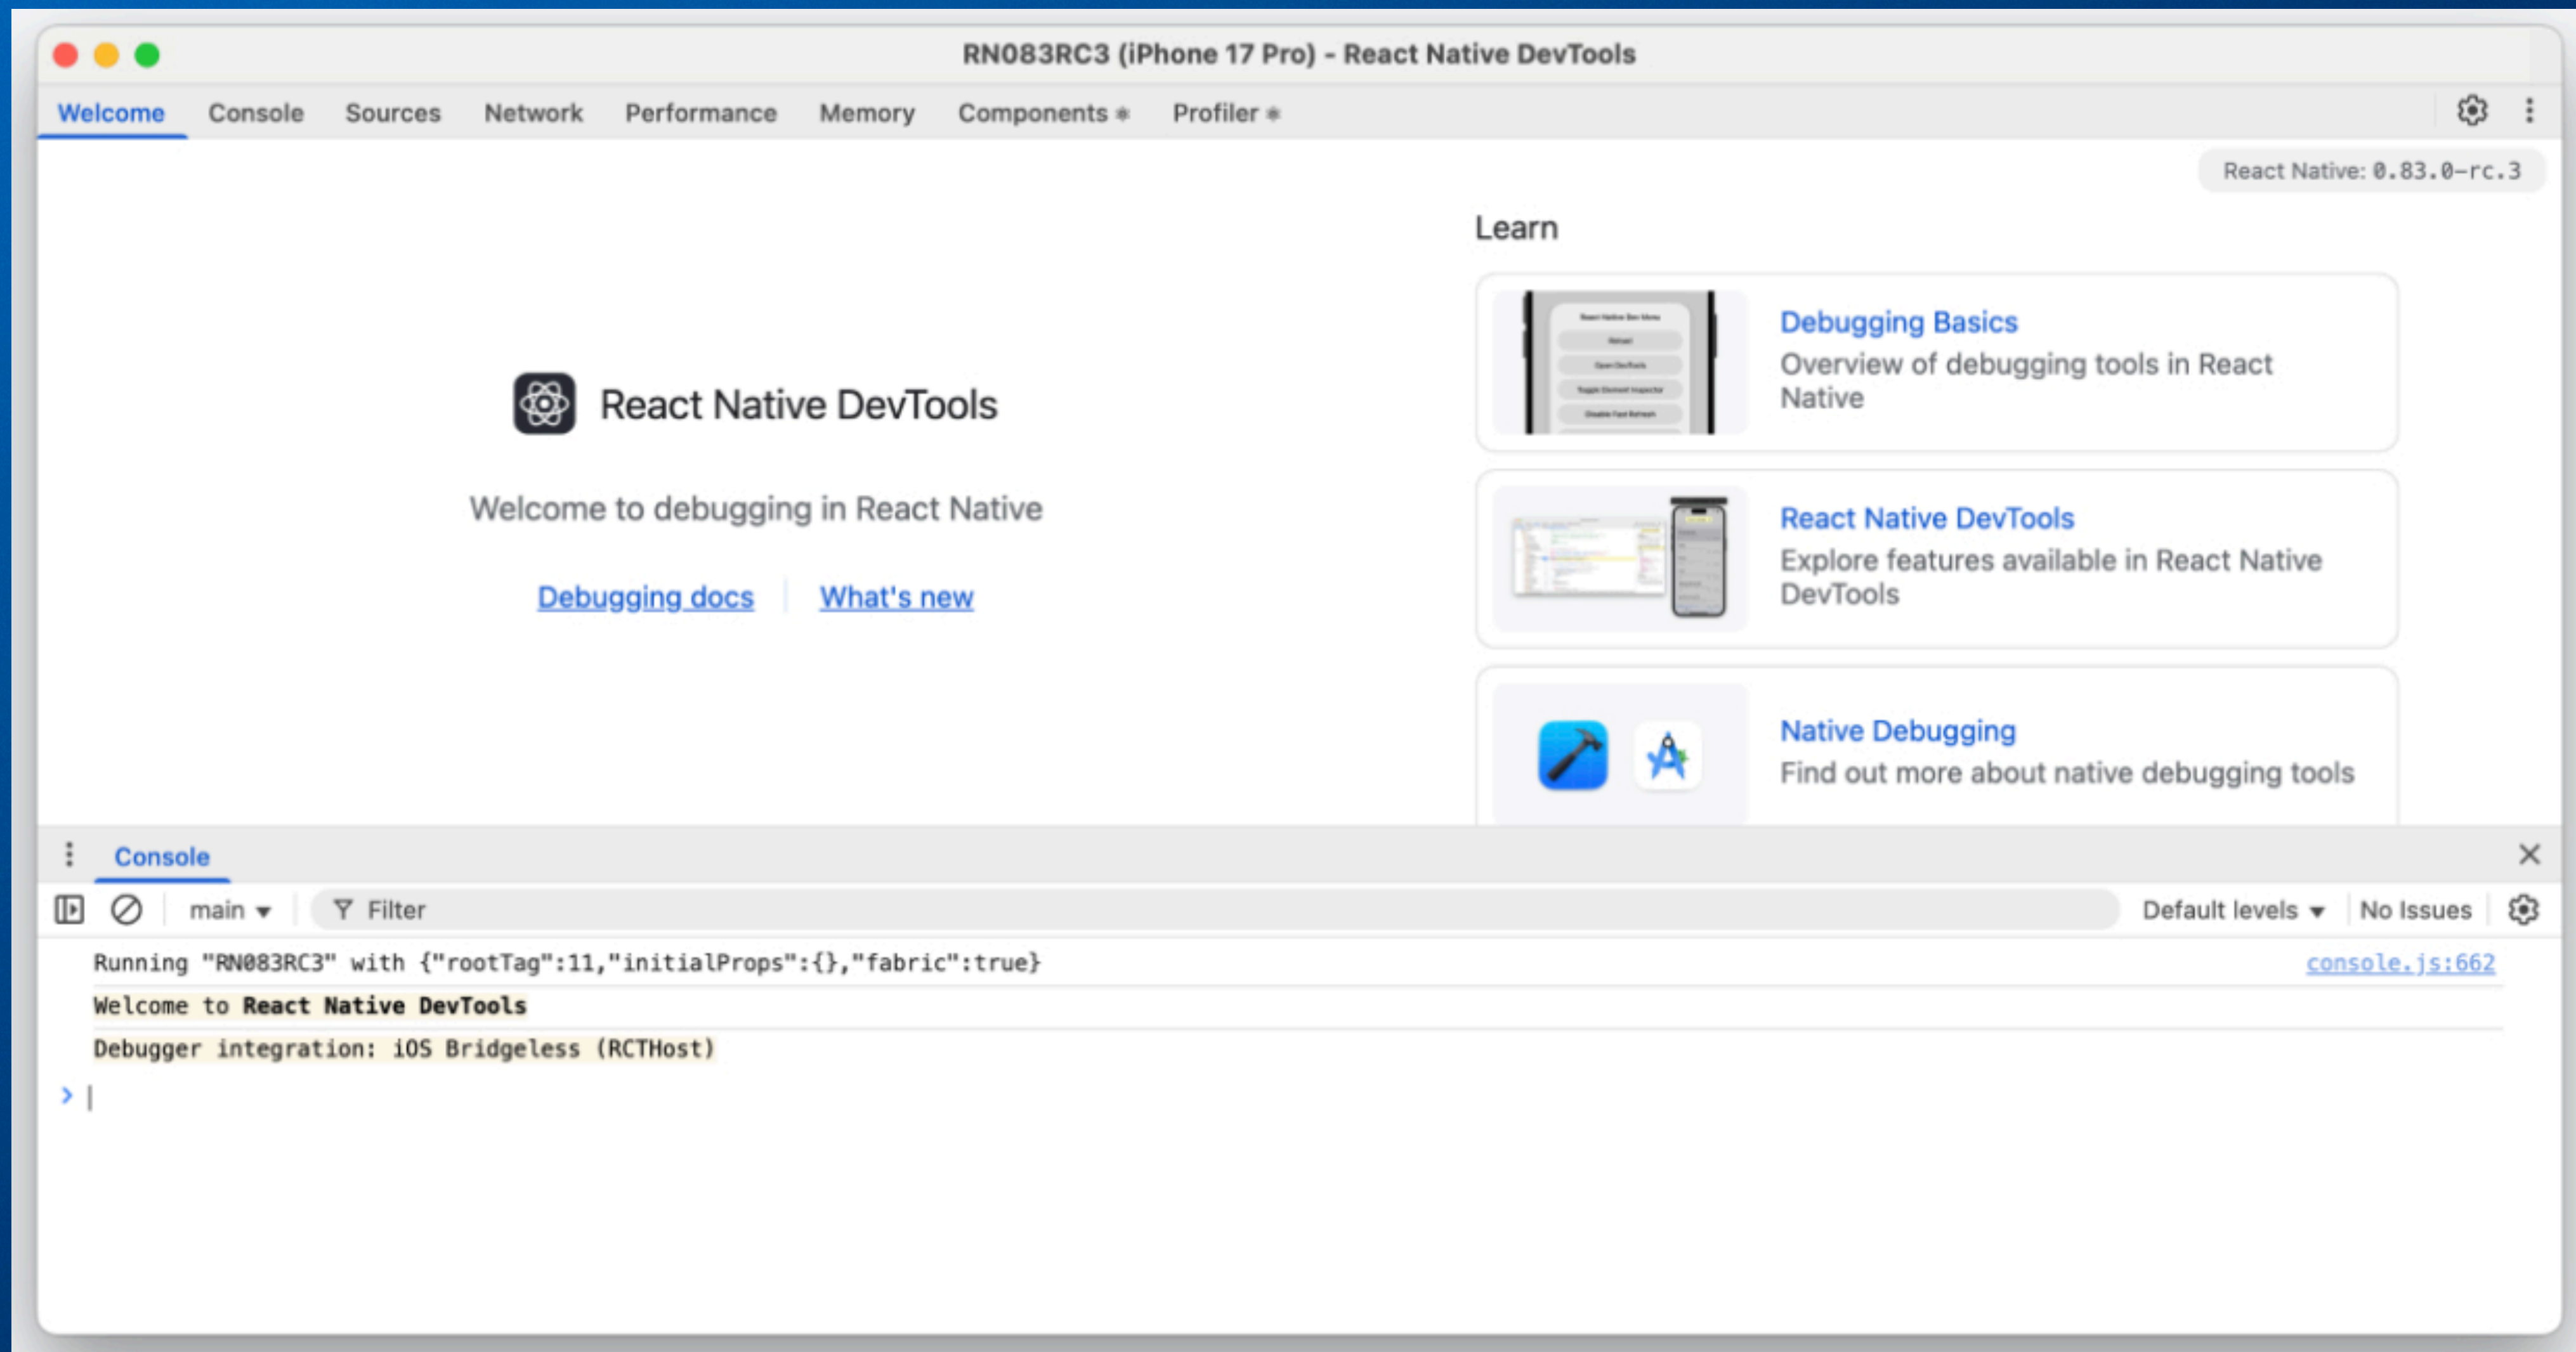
RN083RC3 (iPhone 17 Pro) - React Native DevTools

Welcome Console Sources Network Performance Memory Components Profiler

React Native: 0.83.0-rc.3

React Native DevTools

Welcome to debugging in React Native

Debugging docs | What's new

Learn

Debugging Basics
Overview of debugging tools in React Native

React Native DevTools
Explore features available in React Native DevTools

Native Debugging
Find out more about native debugging tools

Console

main Filter Default levels No Issues

Running "RN083RC3" with {"rootTag":11,"initialProps":{},"fabric":true} console.js:662

Welcome to React Native DevTools

Debugger integration: iOS Bridgeless (RCTHost)

>